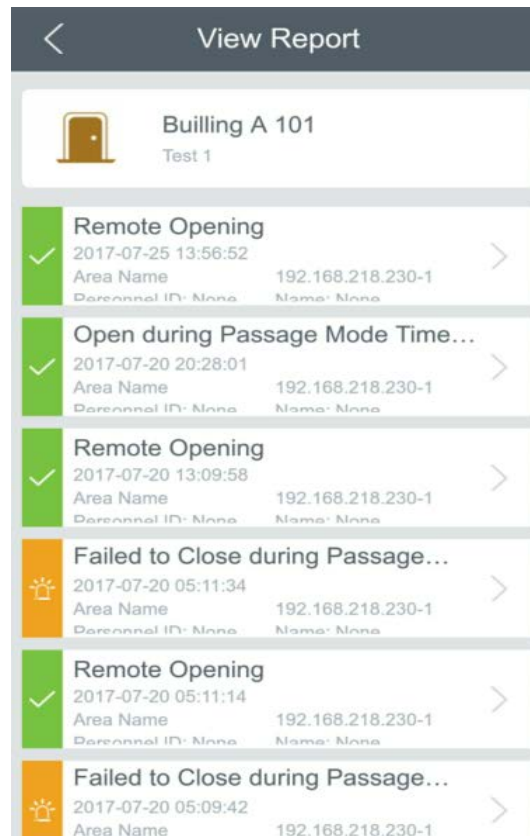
View Report

Builling A 101
Test 1

Remote Opening
2017-07-25 13:56:52
Area Name 192.168.218.230-1
Personnel ID: None Name: None

Open during Passage Mode Time...
2017-07-20 20:28:01
Area Name 192.168.218.230-1
Personnel ID: None Name: None

Remote Opening
2017-07-20 13:09:58
Area Name 192.168.218.230-1
Personnel ID: None Name: None

Failed to Close during Passage...
2017-07-20 05:11:34
Area Name 192.168.218.230-1
Personnel ID: None Name: None

Remote Opening
2017-07-20 05:11:14
Area Name 192.168.218.230-1
Personnel ID: None Name: None

Failed to Close during Passage...
2017-07-20 05:09:42
Area Name 192.168.218.230-1